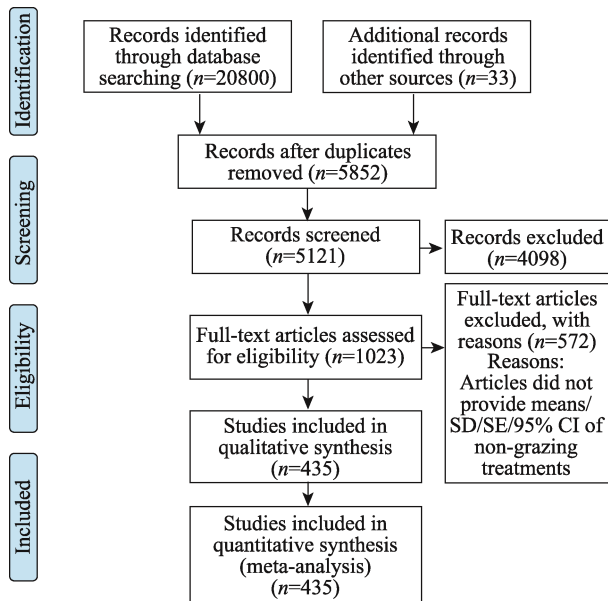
Identification

Records identified through database searching ($n$=20800)

Additional records identified through other sources ($n$=33)

Records after duplicates removed ($n$=5852)

Screening

Records screened ($n$=5121)

Records excluded ($n$=4098)

Eligibility

Full-text articles assessed for eligibility ($n$=1023)

Full-text articles excluded, with reasons ($n$=572) Reasons: Articles did not provide means/ SD/SE/95% CI of non-grazing treatments

Included

Studies included in qualitative synthesis ($n$=435)

Studies included in quantitative synthesis (meta-analysis) ($n$=435)